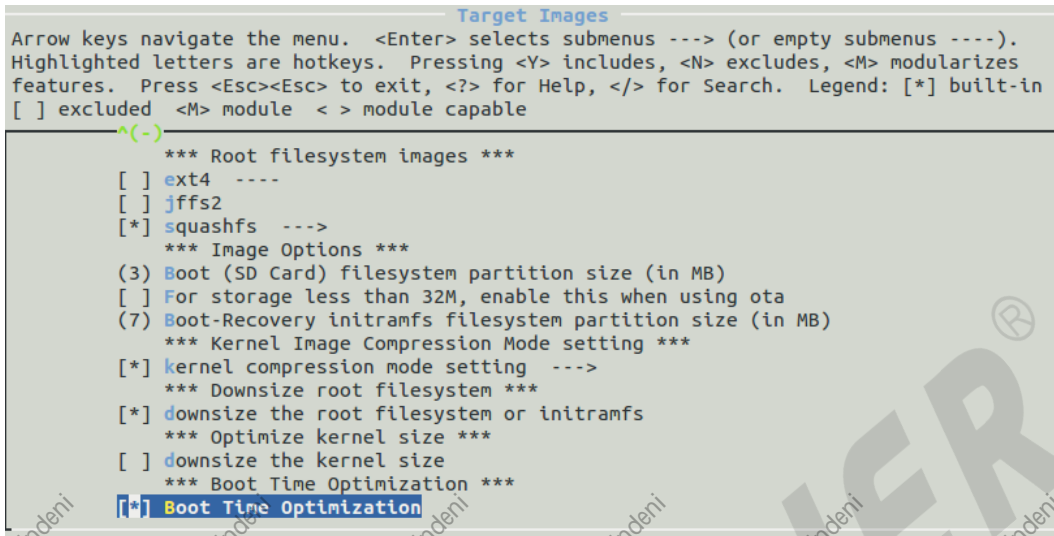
Target Images

Arrow keys navigate the menu. <Enter> selects submenus ---> (or empty submenus ----). Highlighted letters are hotkeys. Pressing <Y> includes, <N> excludes, <M> modularizes features. Press <Esc><Esc> to exit, <?> for Help, </> for Search. Legend: [*] built-in [ ] excluded <M> module < > module capable

^(-)

*** Root filesystem images ***
[ ] ext4 ----
[ ] jffs2
[*] squashfs --->
*** Image Options ***
(3) Boot (SD Card) filesystem partition size (in MB)
[ ] For storage less than 32M, enable this when using ota
(7) Boot-Recovery initramfs filesystem partition size (in MB)
*** Kernel Image Compression Mode setting ***
[*] kernel compression mode setting --->
*** Downsize root filesystem ***
[*] downsize the root filesystem or initramfs
*** Optimize kernel size ***
[ ] downsize the kernel size
*** Boot Time Optimization ***
[*] Boot Time Optimization